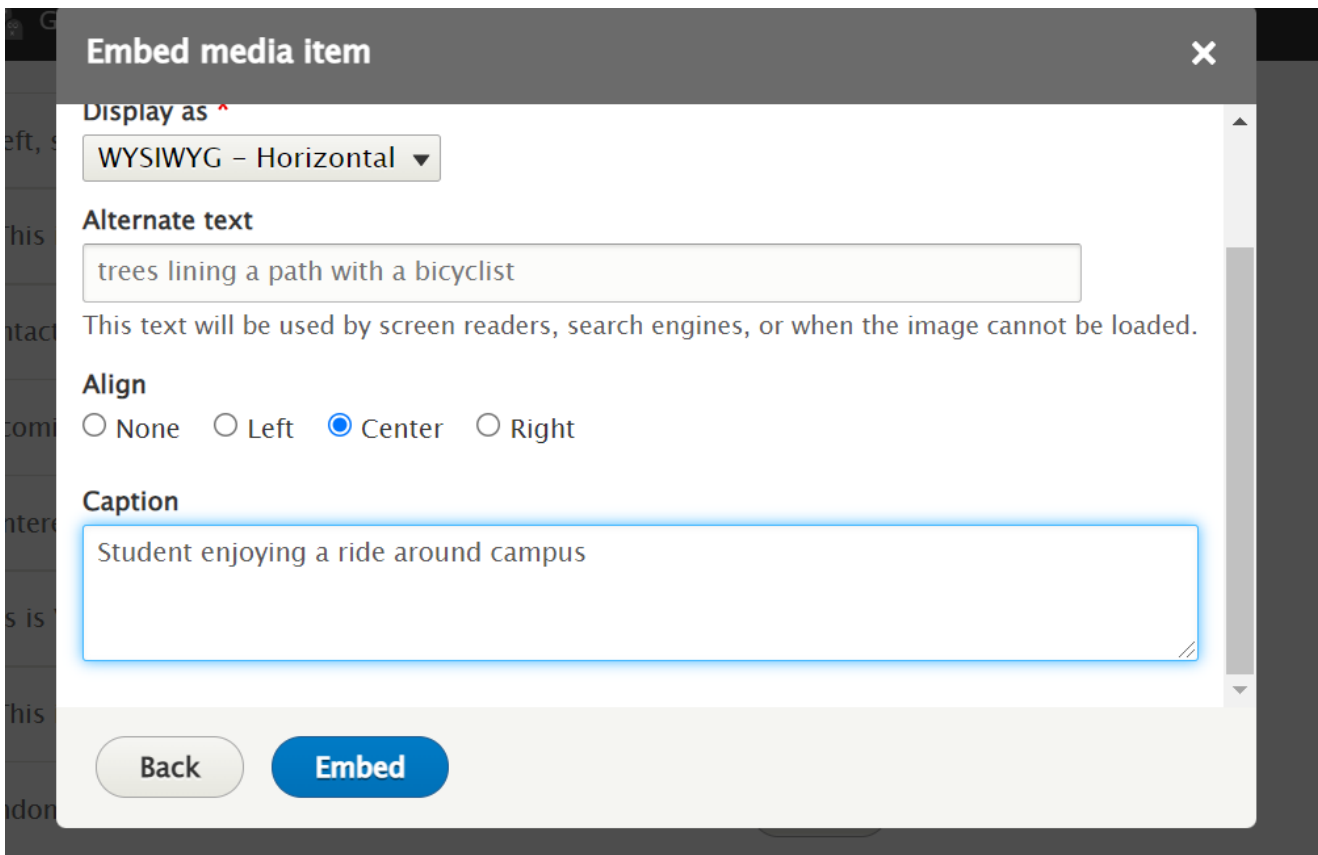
Embed media item

Display as *

WYSIWYG - Horizontal

Alternate text

trees lining a path with a bicyclist

This text will be used by screen readers, search engines, or when the image cannot be loaded.

Align

None Left Center Right

Caption

Student enjoying a ride around campus

Back Embed